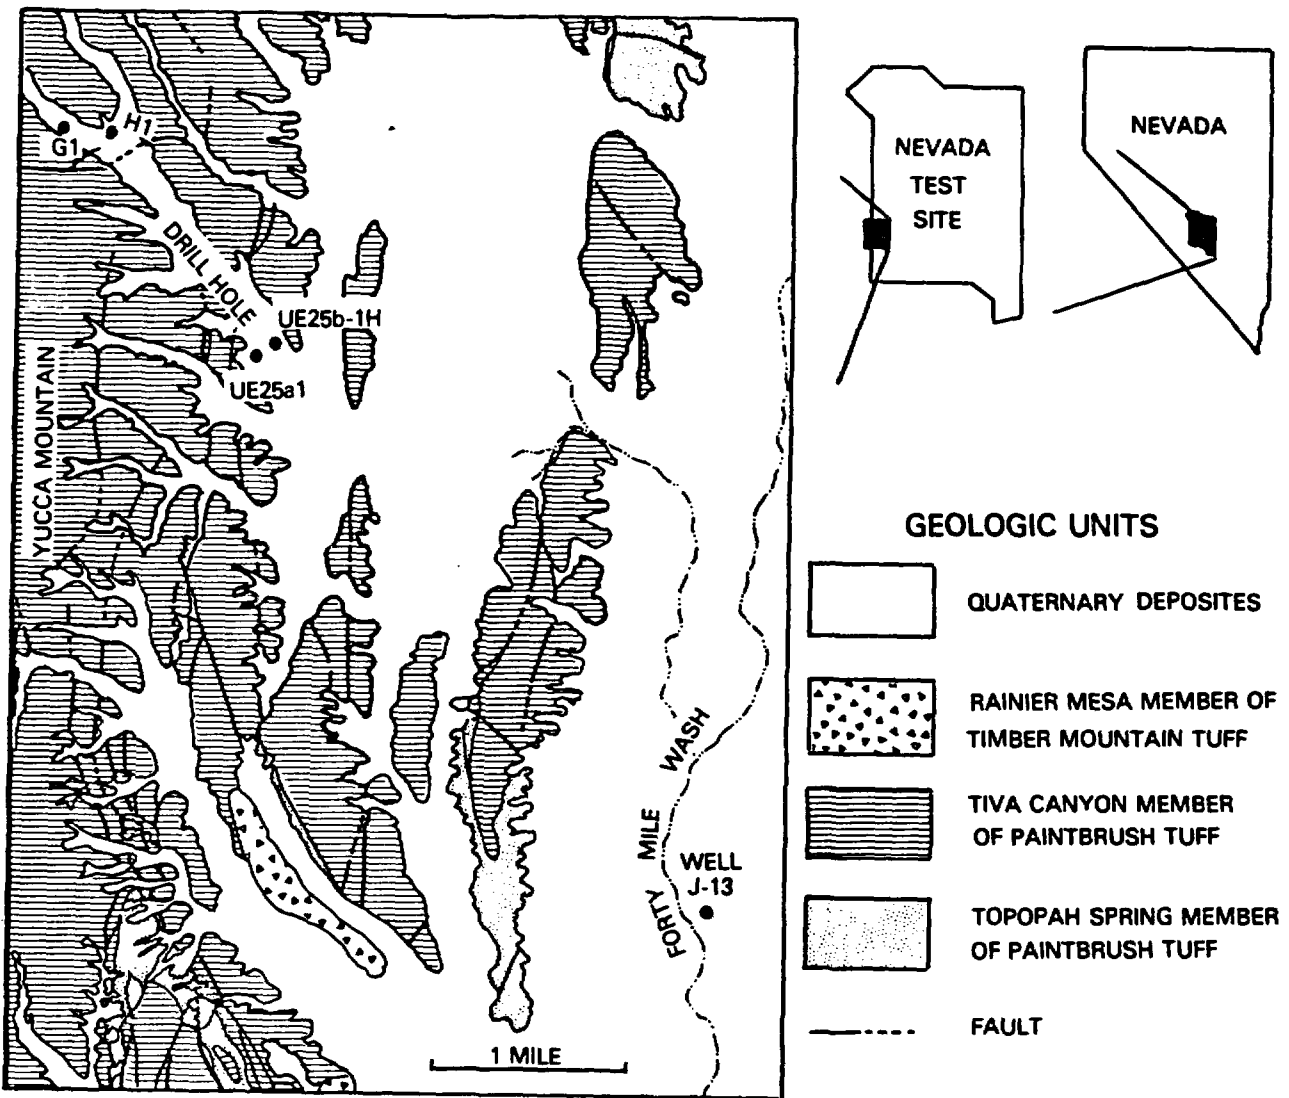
G1
H1
DRILL HOLE
UE25b-1H
UE25a1
YUCCA MOUNTAIN
FORTY MILE WASH
WELL J-13
1 MILE

NEVADA TEST SITE

NEVADA

GEOLOGIC UNITS

QUATERNARY DEPOSITES

RAINIER MESA MEMBER OF TIMBER MOUNTAIN TUFF

TIVA CANYON MEMBER OF PAINTBRUSH TUFF

TOPOPAH SPRING MEMBER OF PAINTBRUSH TUFF

FAULT